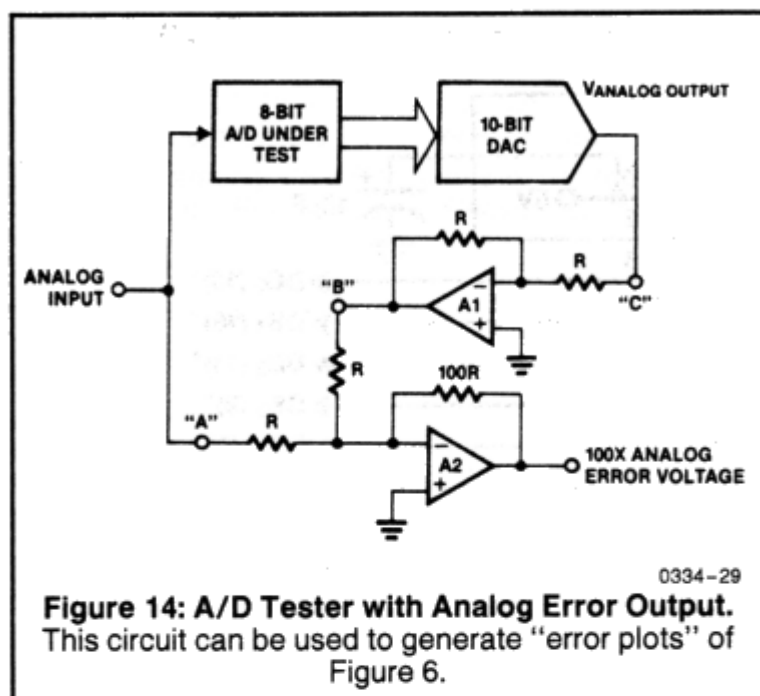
8-BIT A/D UNDER TEST

10-BIT DAC

VANALOG OUTPUT

R

ANALOG INPUT

"B"

−

A1

+

R

"C"

R

100R

"A"

R

−

A2

+

100X ANALOG ERROR VOLTAGE

0334–29

**Figure 14: A/D Tester with Analog Error Output.**
This circuit can be used to generate "error plots" of Figure 6.